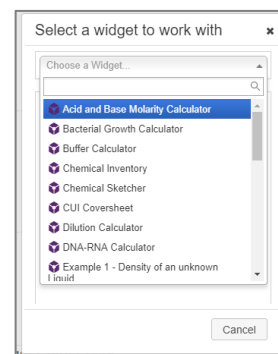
Select a widget to work with ×

Choose a Widget...

Acid and Base Molarity Calculator
Bacterial Growth Calculator
Buffer Calculator
Chemical Inventory
Chemical Sketcher
CUI Coversheet
Dilution Calculator
DNA-RNA Calculator
Example 1 - Density of an unknown Liquid

Cancel